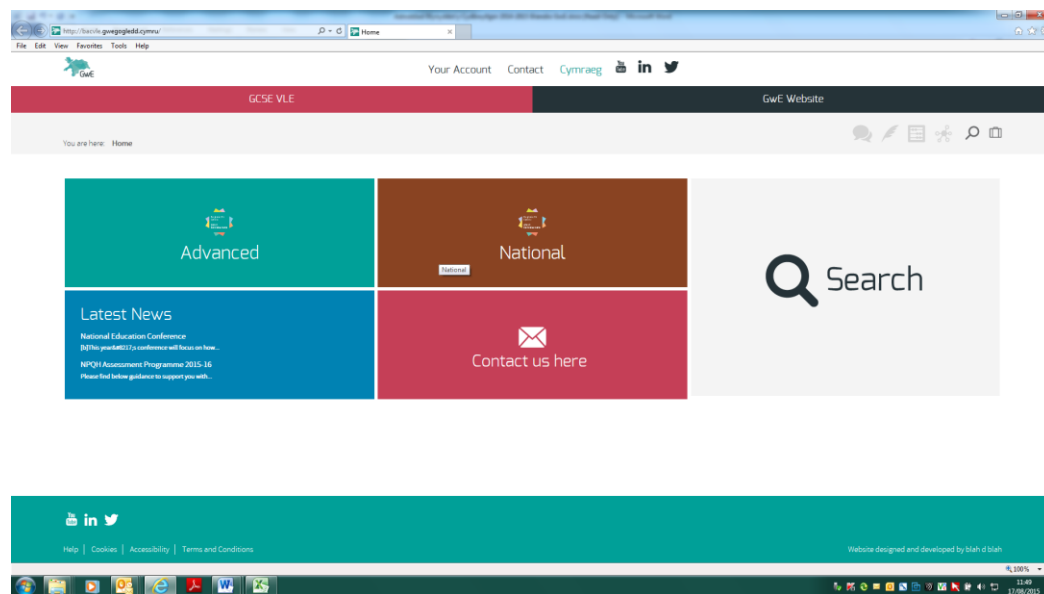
http://bacvle.gwegogledd.cymru/
Home
File Edit View Favorites Tools Help

GwE

Your Account Contact Cymraeg

GCSE VLE
GwE Website

You are here: Home

Advanced

National

National

Search

Latest News

National Education Conference
[b]This year&#8217;s conference will focus on how...

NPQH Assessment Programme 2015-16
Please find below guidance to support you with...

Contact us here

Help | Cookies | Accessibility | Terms and Conditions

Website designed and developed by blah d blah

100%

11:49
17/08/2015